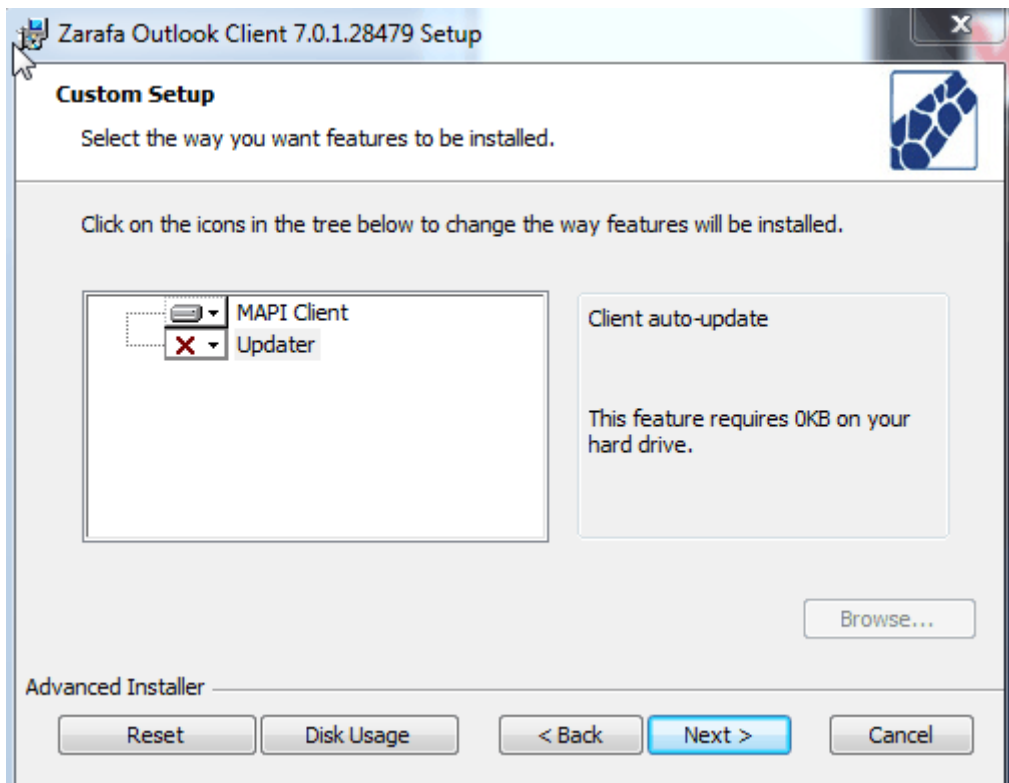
Zarafa Outlook Client 7.0.1.28479 Setup

Custom Setup

Select the way you want features to be installed.

Click on the icons in the tree below to change the way features will be installed.

MAPI Client
Updater

Client auto-update

This feature requires 0KB on your hard drive.

Browse...

Advanced Installer

Reset
Disk Usage
< Back
Next >
Cancel